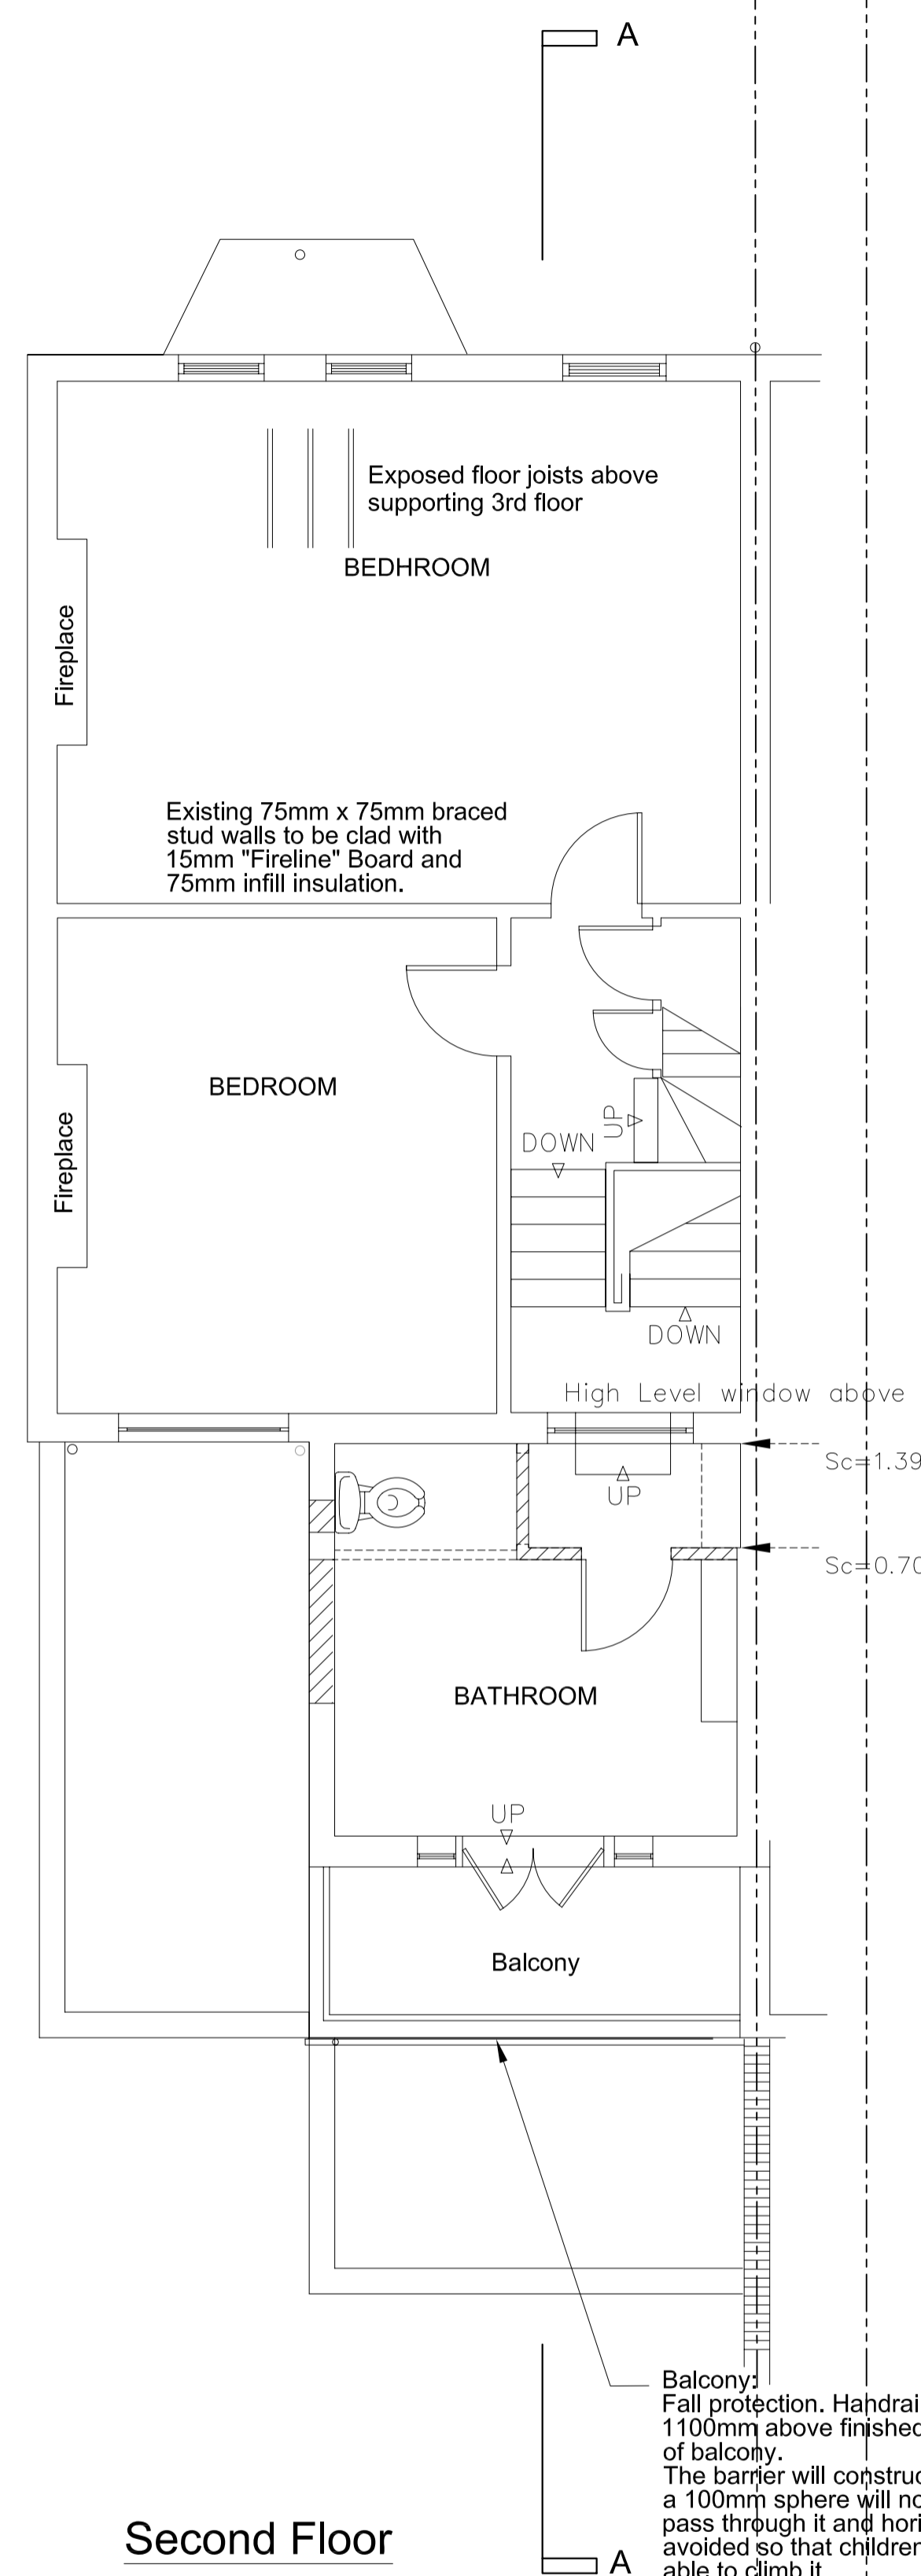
A

Exposed floor joists above supporting 3rd floor

BEDHROOM

Fireplace

Existing 75mm x 75mm braced stud walls to be clad with 15mm "Fireline" Board and 75mm infill insulation.

BEDROOM

Fireplace

UP

DOWN

DOWN

High Level window above

Sc=1.39

UP

Sc=0.70

BATHROOM

UP

Balcony

Balcony:
Fall protection. Handrai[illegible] 1100mm above finished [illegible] of balcony.
The barrier will construc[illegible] a 100mm sphere will no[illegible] pass through it and hori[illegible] avoided so that children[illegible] able to climb it.

Second Floor

A